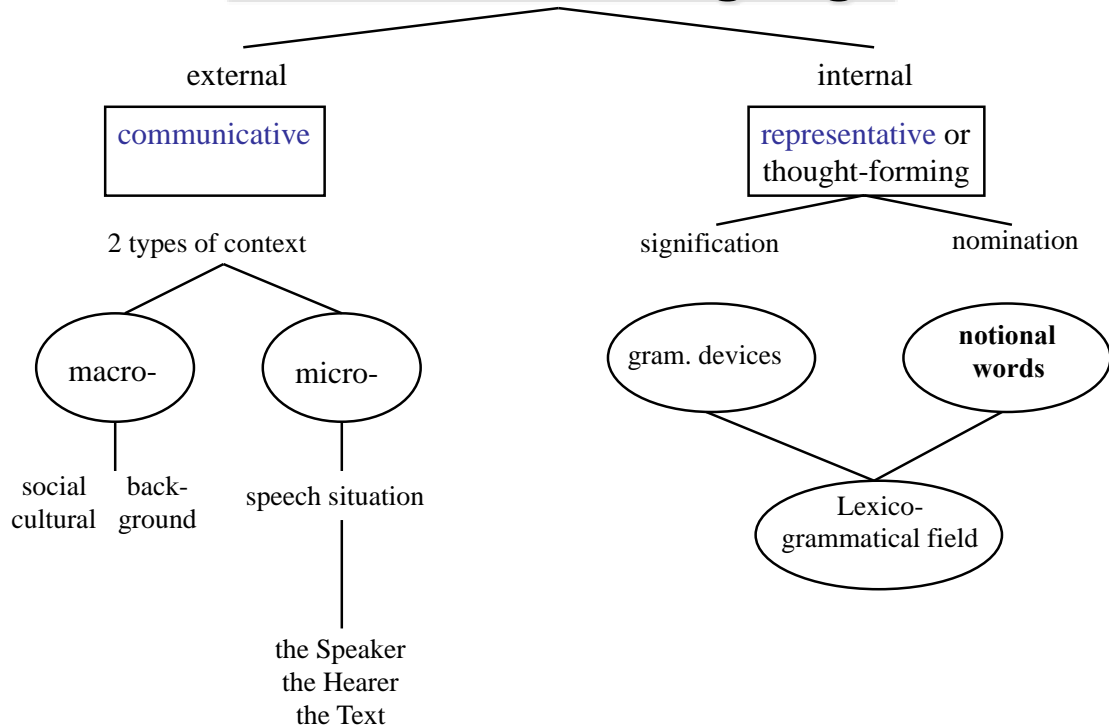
external

communicative

2 types of context

macro-

social cultural

back-ground

micro-

speech situation

the Speaker
the Hearer
the Text

internal

representative or thought-forming

signification

nomination

gram. devices

**notional words**

Lexico-grammatical field